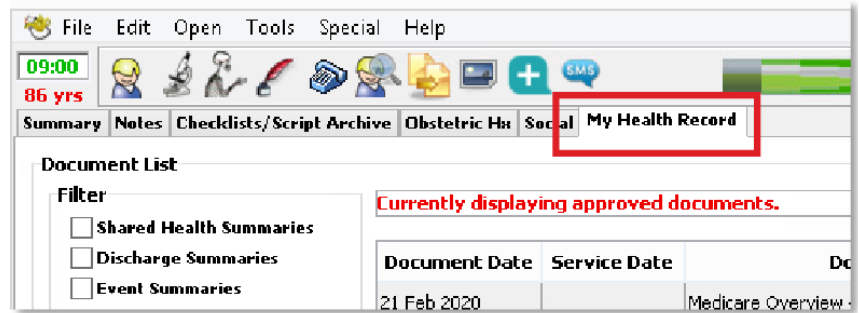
File Edit Open Tools Special Help

09:00
86 yrs

SMS

Summary | Notes | Checklists/Script Archive | Obstetric Hx | Social | My Health Record

Document List

Filter

Shared Health Summaries
Discharge Summaries
Event Summaries

Currently displaying approved documents.

| Document Date | Service Date | Do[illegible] |
|---|---|---|
| 21 Feb 2020 | | Medicare Overview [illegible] |